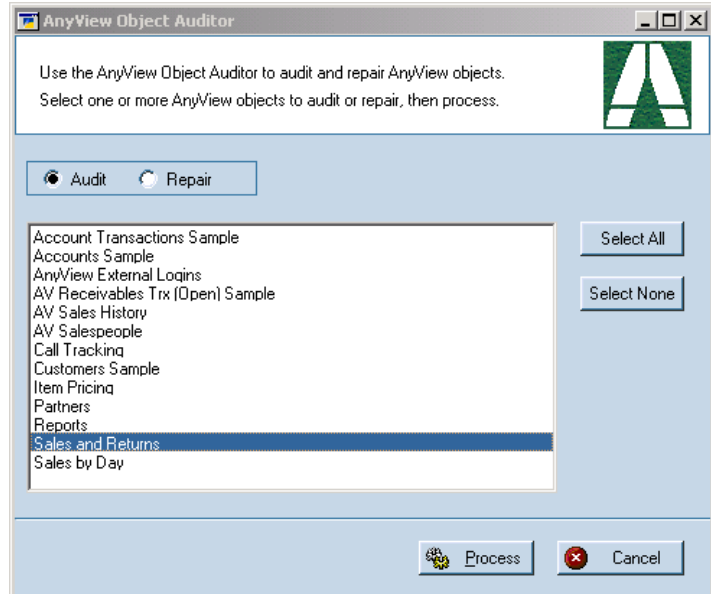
AnyView Object Auditor

Use the AnyView Object Auditor to audit and repair AnyView objects.
Select one or more AnyView objects to audit or repair, then process.

Audit
Repair

Account Transactions Sample
Accounts Sample
AnyView External Logins
AV Receivables Trx (Open) Sample
AV Sales History
AV Salespeople
Call Tracking
Customers Sample
Item Pricing
Partners
Reports
Sales and Returns
Sales by Day

Select All
Select None

Process
Cancel